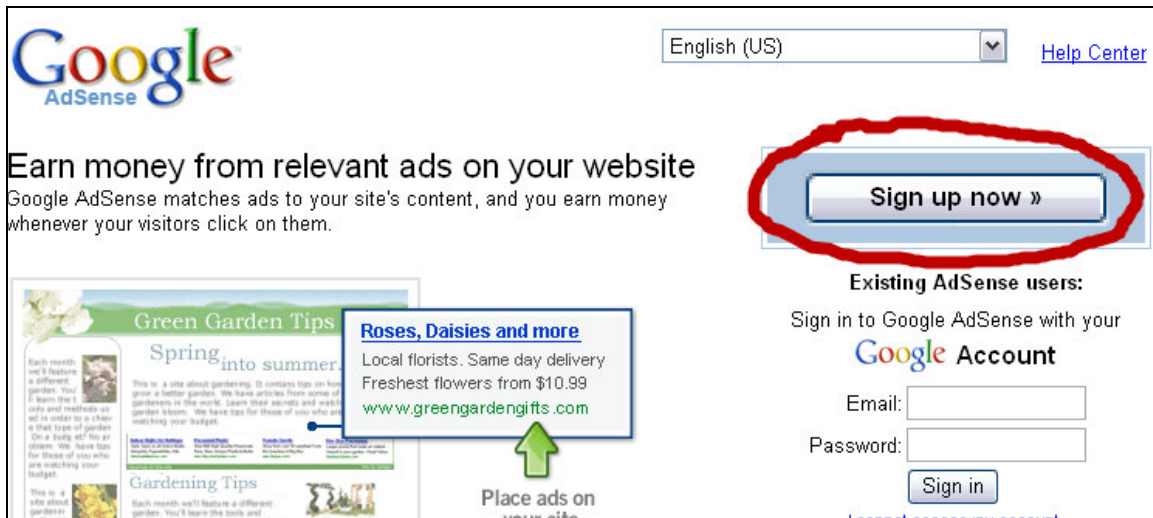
Google AdSense

English (US)

Help Center

Earn money from relevant ads on your website

Google AdSense matches ads to your site's content, and you earn money whenever your visitors click on them.

Sign up now »

Existing AdSense users:

Sign in to Google AdSense with your Google Account

Email:

Password:

Sign in

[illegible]

Green Garden Tips

Spring into summer.

Gardening Tips

Roses, Daisies and more

Local florists. Same day delivery

Freshest flowers from $10.99

www.greengardengifts.com

Place ads on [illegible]